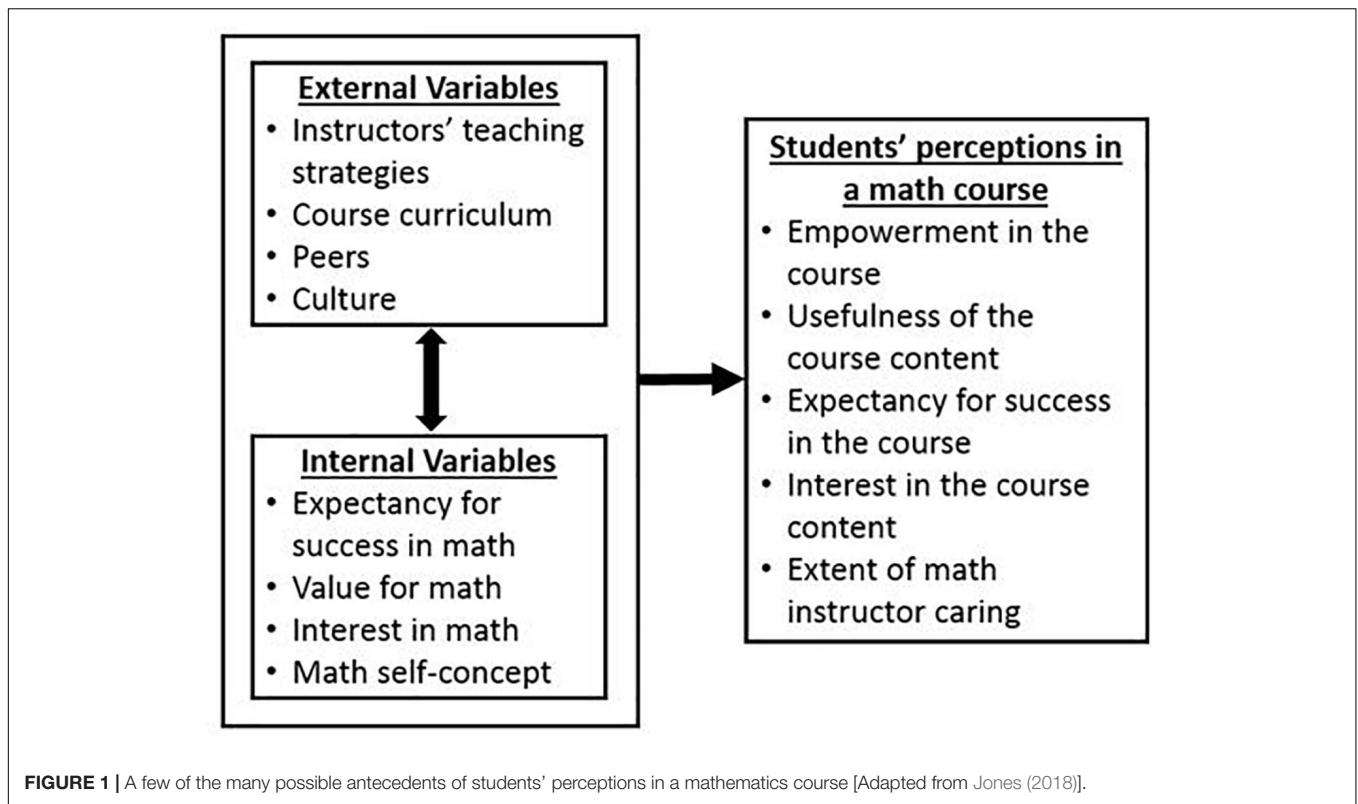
External Variables
• Instructors' teaching strategies
• Course curriculum
• Peers
• Culture

Internal Variables
• Expectancy for success in math
• Value for math
• Interest in math
• Math self-concept

Students' perceptions in a math course
• Empowerment in the course
• Usefulness of the course content
• Expectancy for success in the course
• Interest in the course content
• Extent of math instructor caring

FIGURE 1 | A few of the many possible antecedents of students' perceptions in a mathematics course [Adapted from Jones (2018)].